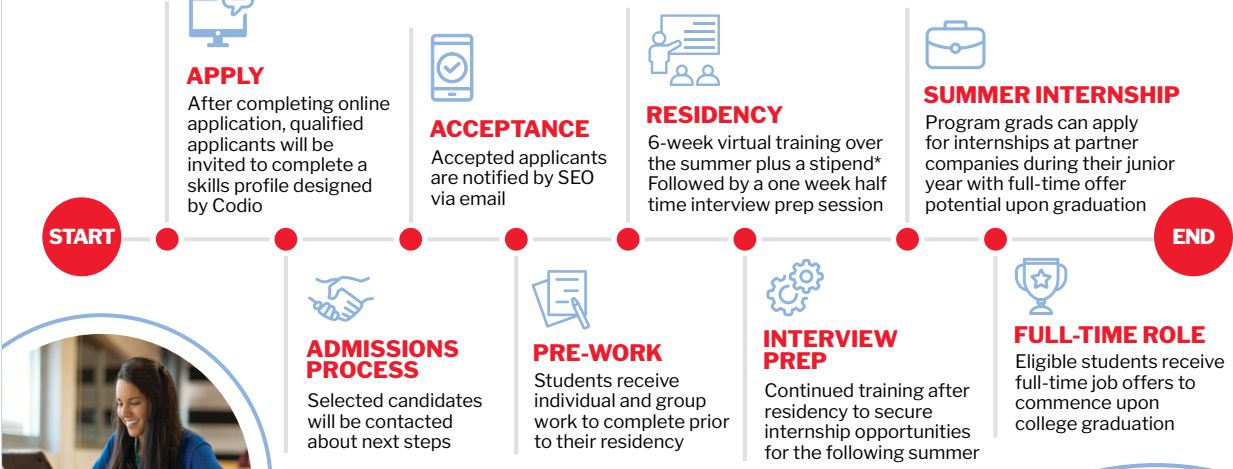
APPLY
After completing online application, qualified applicants will be invited to complete a skills profile designed by Codio

ACCEPTANCE
Accepted applicants are notified by SEO via email

RESIDENCY
6-week virtual training over the summer plus a stipend* Followed by a one week half time interview prep session

SUMMER INTERNSHIP
Program grads can apply for internships at partner companies during their junior year with full-time offer potential upon graduation

START

END

ADMISSIONS PROCESS
Selected candidates will be contacted about next steps

PRE-WORK
Students receive individual and group work to complete prior to their residency

INTERVIEW PREP
Continued training after residency to secure internship opportunities for the following summer

FULL-TIME ROLE
Eligible students receive full-time job offers to commence upon college graduation